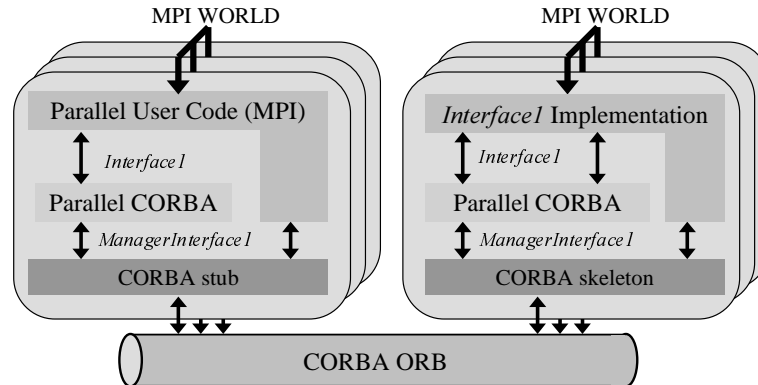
MPI WORLD

Parallel User Code (MPI)

*Interface1*

Parallel CORBA

*ManagerInterface1*

CORBA stub

MPI WORLD

*Interface1* Implementation

*Interface1*

Parallel CORBA

*ManagerInterface1*

CORBA skeleton

CORBA ORB